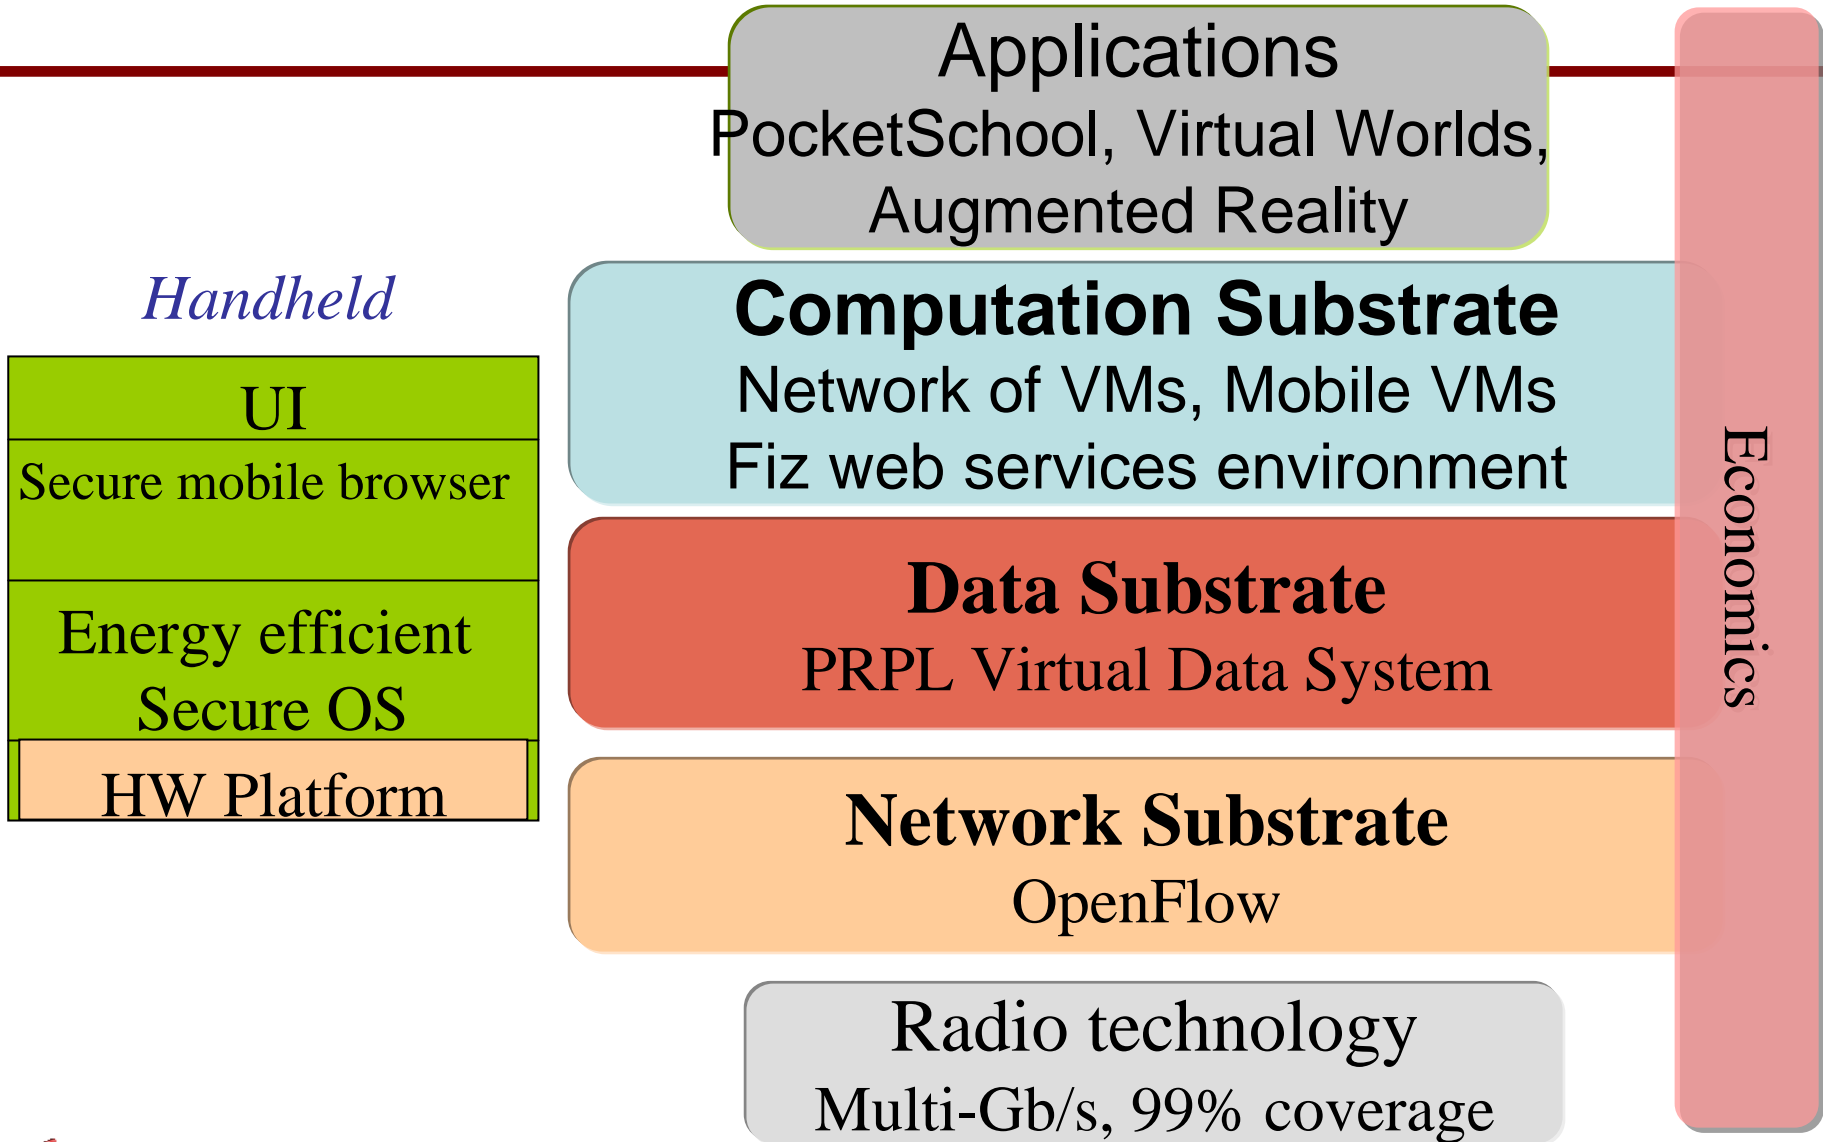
Applications
PocketSchool, Virtual Worlds, Augmented Reality

Handheld

UI

Secure mobile browser

Energy efficient Secure OS

HW Platform

Computation Substrate
Network of VMs, Mobile VMs
Fiz web services environment

Data Substrate
PRPL Virtual Data System

Network Substrate
OpenFlow

Radio technology
Multi-Gb/s, 99% coverage

Economics